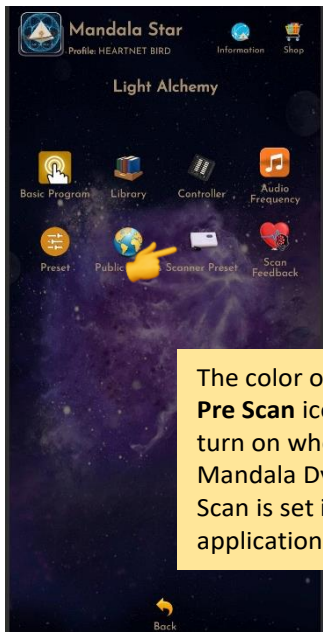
Mandala Star
Profile: HEARTNET BIRD

Information

Shop

Light Alchemy

Basic Program

Library

Controller

Audio Frequency

Preset

Public

Scanner Preset

Scan Feedback

The color o
**Pre Scan** ic
turn on wh
Mandala D
Scan is set i
application

Back